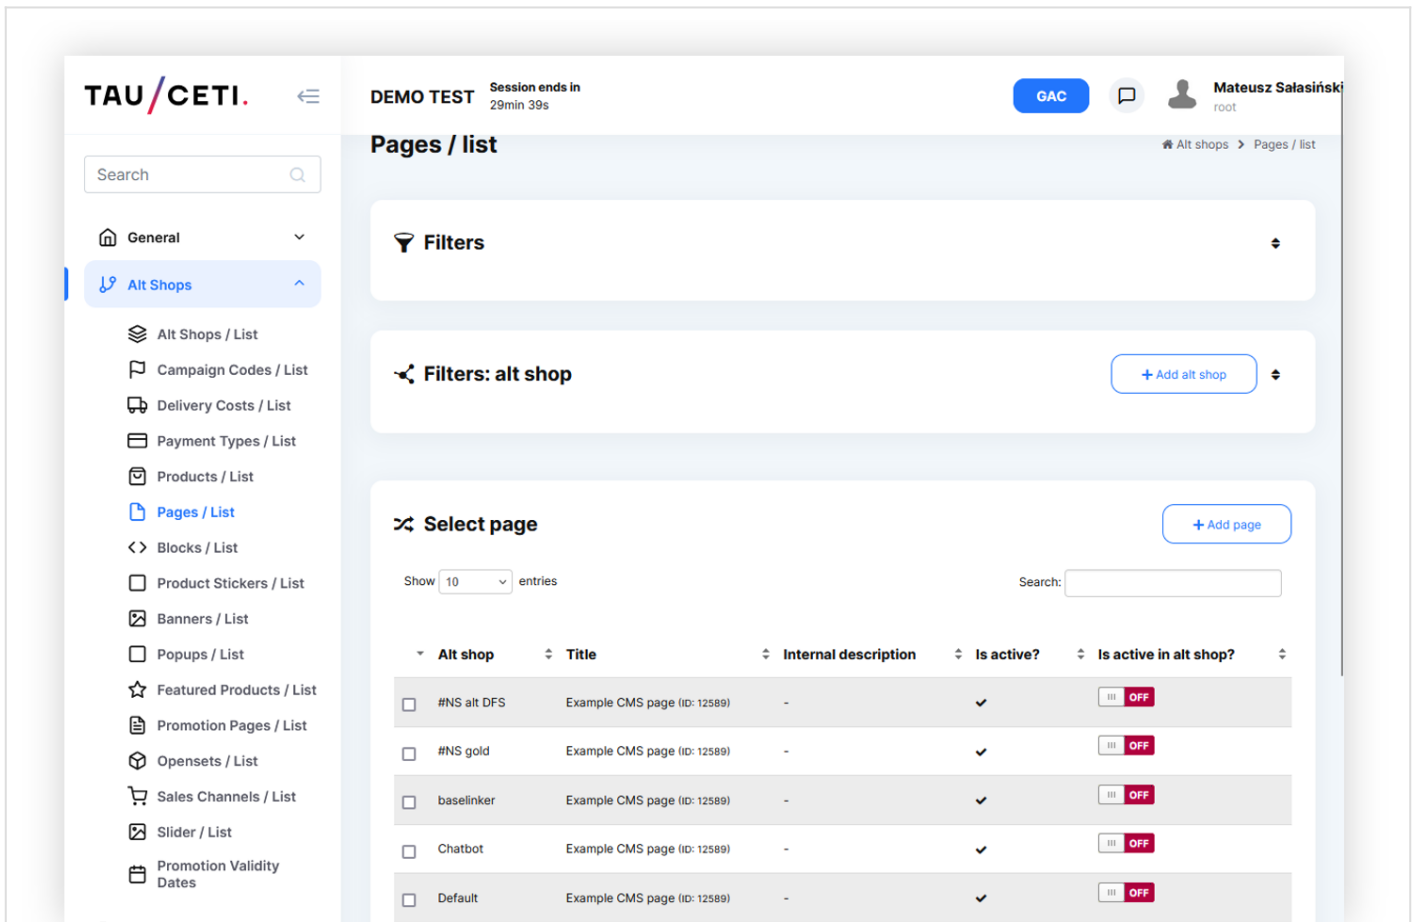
TAU/CETI.

Search

General

Alt Shops

Alt Shops / List
Campaign Codes / List
Delivery Costs / List
Payment Types / List
Products / List
Pages / List
Blocks / List
Product Stickers / List
Banners / List
Popups / List
Featured Products / List
Promotion Pages / List
Opensets / List
Sales Channels / List
Slider / List
Promotion Validity Dates

DEMO TEST Session ends in 29min 39s

GAC

Mateusz Sałasiński
root

Pages / list

Alt shops > Pages / list

Filters

Filters: alt shop

+ Add alt shop

Select page

+ Add page

Show 10 entries

Search:

| | Alt shop | Title | Internal description | Is active? | Is active in alt shop? |
|---|---|---|---|---|---|
| | #NS alt DFS | Example CMS page (ID: 12589) | - | ✔ | OFF |
| | #NS gold | Example CMS page (ID: 12589) | - | ✔ | OFF |
| | baselinker | Example CMS page (ID: 12589) | - | ✔ | OFF |
| | Chatbot | Example CMS page (ID: 12589) | - | ✔ | OFF |
| | Default | Example CMS page (ID: 12589) | - | ✔ | OFF |